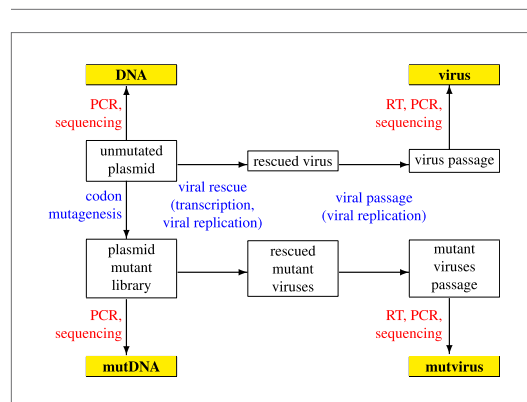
DNA

virus

PCR, sequencing

RT, PCR, sequencing

unmutated plasmid

rescued virus

virus passage

codon mutagenesis

viral rescue (transcription, viral replication)

viral passage (viral replication)

plasmid mutant library

rescued mutant viruses

mutant viruses passage

PCR, sequencing

RT, PCR, sequencing

mutDNA

mutvirus